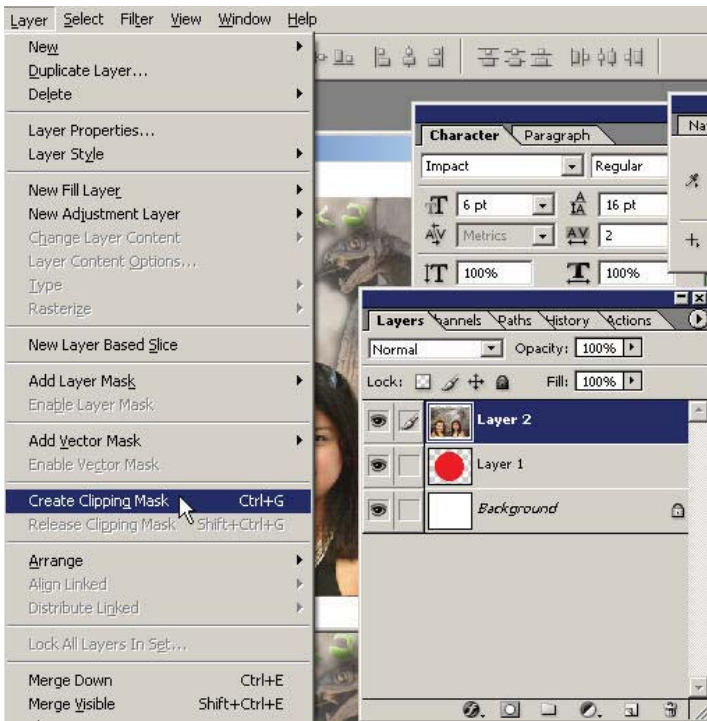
Layer Select Filter View Window Help

New
Duplicate Layer...
Delete

Layer Properties...
Layer Style

New Fill Layer
New Adjustment Layer
Change Layer Content
Layer Content Options...
Type
Rasterize

New Layer Based Slice

Add Layer Mask
Enable Layer Mask

Add Vector Mask
Enable Vector Mask

Create Clipping Mask Ctrl+G
Release Clipping Mask Shift+Ctrl+G

Arrange
Align Linked
Distribute Linked

Lock All Layers In Set...

Merge Down Ctrl+E
Merge Visible Shift+Ctrl+E

Character Paragraph
Impact Regular
6 pt 16 pt
Metrics 2
100% 100%

Na

Layers Channels Paths History Actions
Normal Opacity: 100%
Lock: Fill: 100%
Layer 2
Layer 1
Background